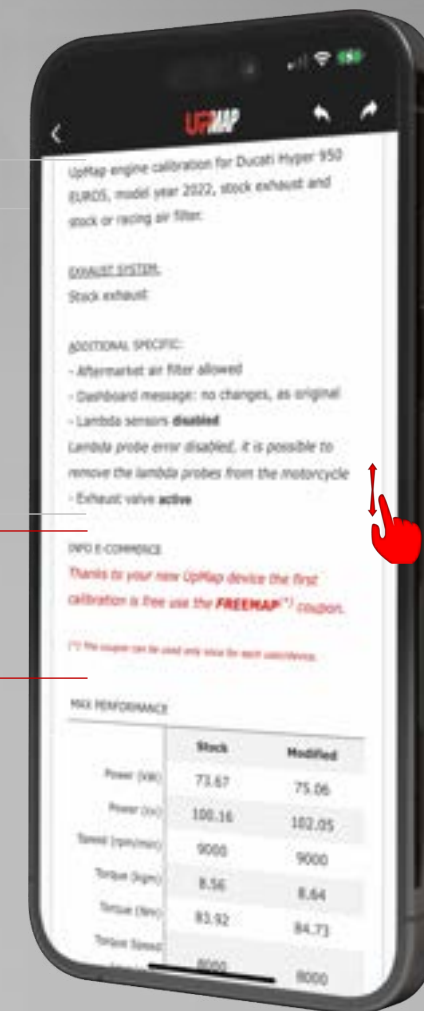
UPMAP

UpMap engine calibration for Ducati Hyper 950 EURO5, model year 2022, stock exhaust and stock or racing air filter.

EXHAUST SYSTEM:
Stock exhaust

ADDITIONAL SPECIFIC:
- Aftermarket air filter allowed
- Dashboard message: no changes, as original
- Lambda sensors **disabled**
*Lambda probe error disabled, it is possible to remove the lambda probes from the motorcycle*
- Exhaust valve **active**

INFO E-COMMERCE
Thanks to your new UpMap device the first calibration is free use the **FREEMAP**(*) coupon.

(*) The coupon can be used only once for each user/device.

MAX PERFORMANCE

| | Stock | Modified |
|---|---|---|
| Power (KW) | 73.67 | 75.06 |
| Power (hp) | 100.16 | 102.05 |
| Speed (rpm/min) | 9000 | 9000 |
| Torque (kgm) | 8.56 | 8.64 |
| Torque (Nm) | 83.92 | 84.73 |
| Torque Speed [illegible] | 8000 | 8000 |